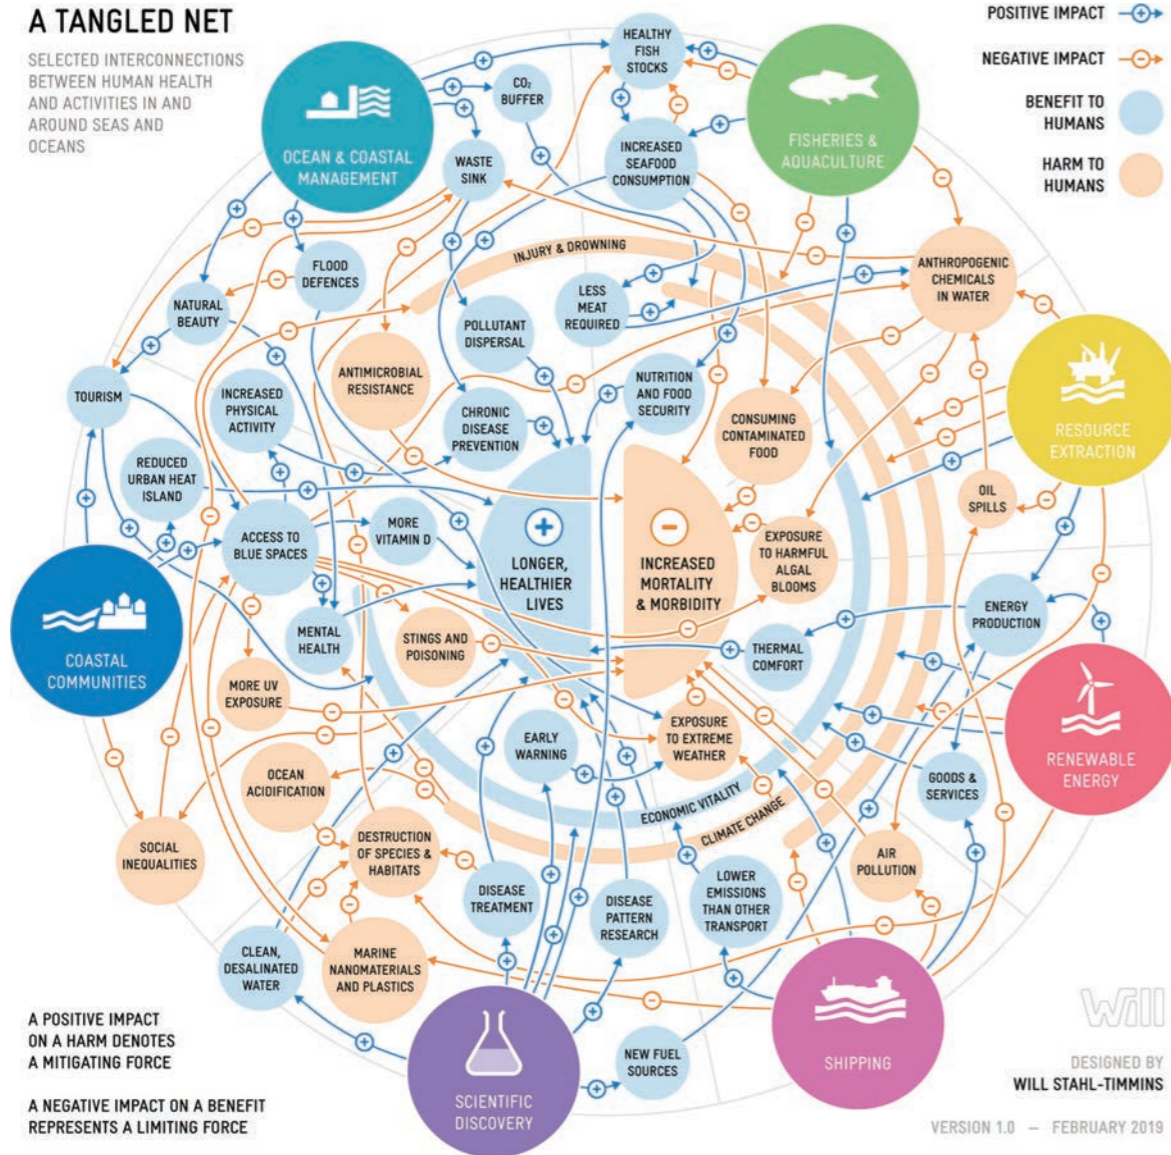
A TANGLED NET

SELECTED INTERCONNECTIONS BETWEEN HUMAN HEALTH AND ACTIVITIES IN AND AROUND SEAS AND OCEANS

POSITIVE IMPACT
NEGATIVE IMPACT
BENEFIT TO HUMANS
HARM TO HUMANS

OCEAN & COASTAL MANAGEMENT
FISHERIES & AQUACULTURE
RESOURCE EXTRACTION
RENEWABLE ENERGY
SHIPPING
SCIENTIFIC DISCOVERY
COASTAL COMMUNITIES

HEALTHY FISH STOCKS
$CO_2$ BUFFER
WASTE SINK
INCREASED SEAFOOD CONSUMPTION
INJURY & DROWNING
ANTHROPOGENIC CHEMICALS IN WATER
FLOOD DEFENCES
NATURAL BEAUTY
LESS MEAT REQUIRED
POLLUTANT DISPERSAL
ANTIMICROBIAL RESISTANCE
TOURISM
INCREASED PHYSICAL ACTIVITY
NUTRITION AND FOOD SECURITY
CHRONIC DISEASE PREVENTION
CONSUMING CONTAMINATED FOOD
REDUCED URBAN HEAT ISLAND
OIL SPILLS
ACCESS TO BLUE SPACES
MORE VITAMIN D
LONGER, HEALTHIER LIVES
INCREASED MORTALITY & MORBIDITY
EXPOSURE TO HARMFUL ALGAL BLOOMS
ENERGY PRODUCTION
MENTAL HEALTH
STINGS AND POISONING
THERMAL COMFORT
MORE UV EXPOSURE
EARLY WARNING
EXPOSURE TO EXTREME WEATHER
OCEAN ACIDIFICATION
ECONOMIC VITALITY
CLIMATE CHANGE
GOODS & SERVICES
DESTRUCTION OF SPECIES & HABITATS
SOCIAL INEQUALITIES
AIR POLLUTION
LOWER EMISSIONS THAN OTHER TRANSPORT
DISEASE TREATMENT
DISEASE PATTERN RESEARCH
CLEAN, DESALINATED WATER
MARINE NANOMATERIALS AND PLASTICS
NEW FUEL SOURCES

A POSITIVE IMPACT ON A HARM DENOTES A MITIGATING FORCE

A NEGATIVE IMPACT ON A BENEFIT REPRESENTS A LIMITING FORCE

Will
DESIGNED BY WILL STAHL-TIMMINS

VERSION 1.0 — FEBRUARY 2019